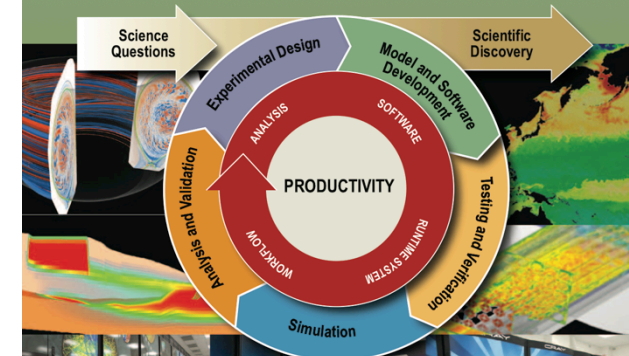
Science Questions

Scientific Discovery

Experimental Design

Model and Software Development

Testing and Verification

Simulation

Analysis and Validation

ANALYSIS

SOFTWARE

RUNTIME SYSTEM

WORKFLOW

PRODUCTIVITY